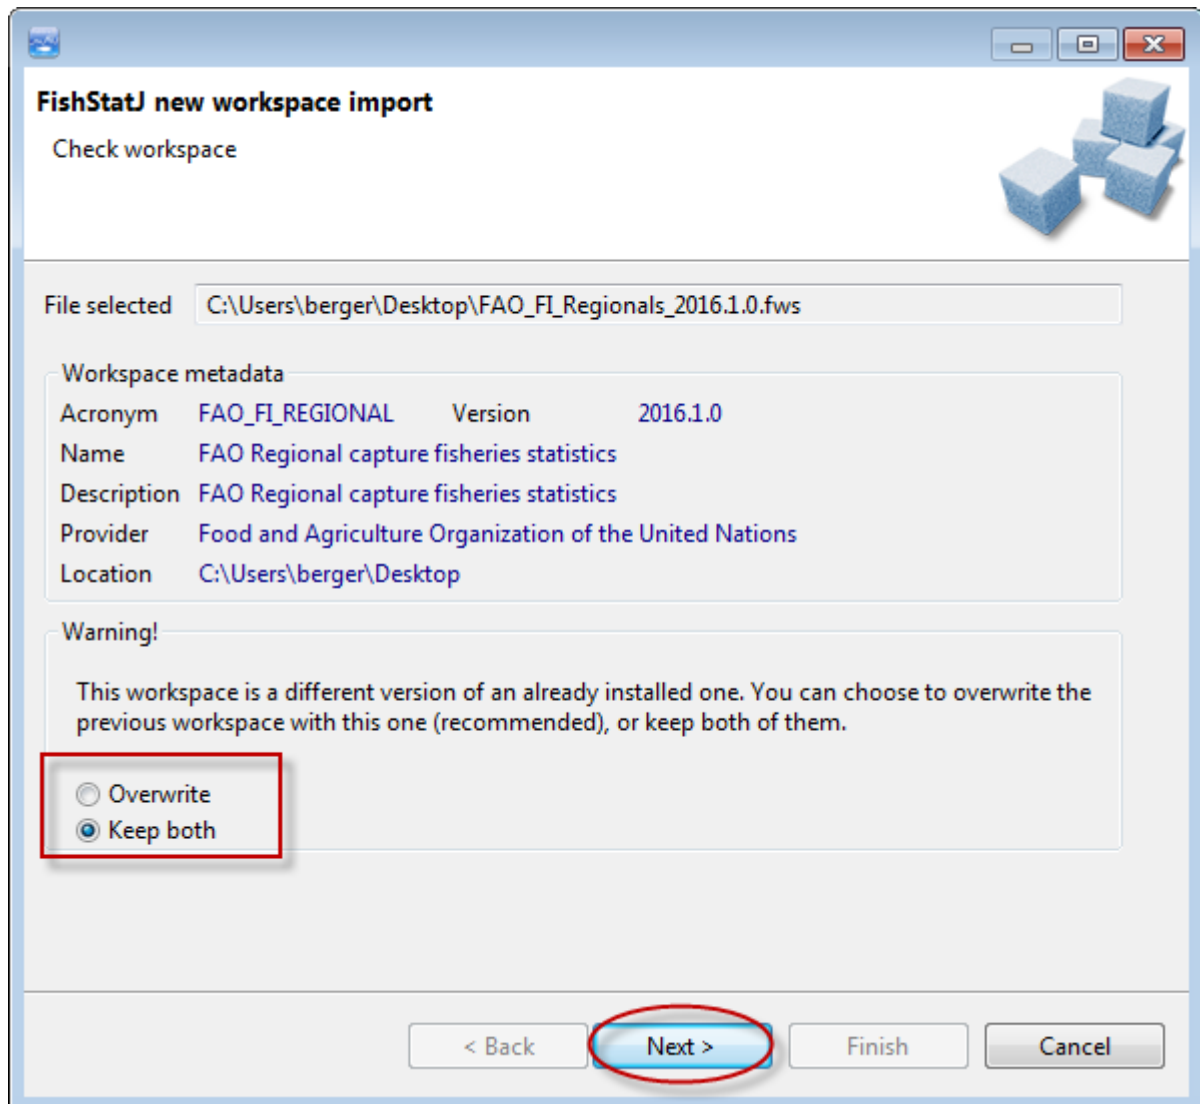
FishStatJ new workspace import

Check workspace

File selected C:\Users\berger\Desktop\FAO_FI_Regionals_2016.1.0.fws

Workspace metadata

Acronym FAO_FI_REGIONAL Version 2016.1.0

Name FAO Regional capture fisheries statistics

Description FAO Regional capture fisheries statistics

Provider Food and Agriculture Organization of the United Nations

Location C:\Users\berger\Desktop

Warning!

This workspace is a different version of an already installed one. You can choose to overwrite the previous workspace with this one (recommended), or keep both of them.

Overwrite

Keep both

< Back Next > Finish Cancel